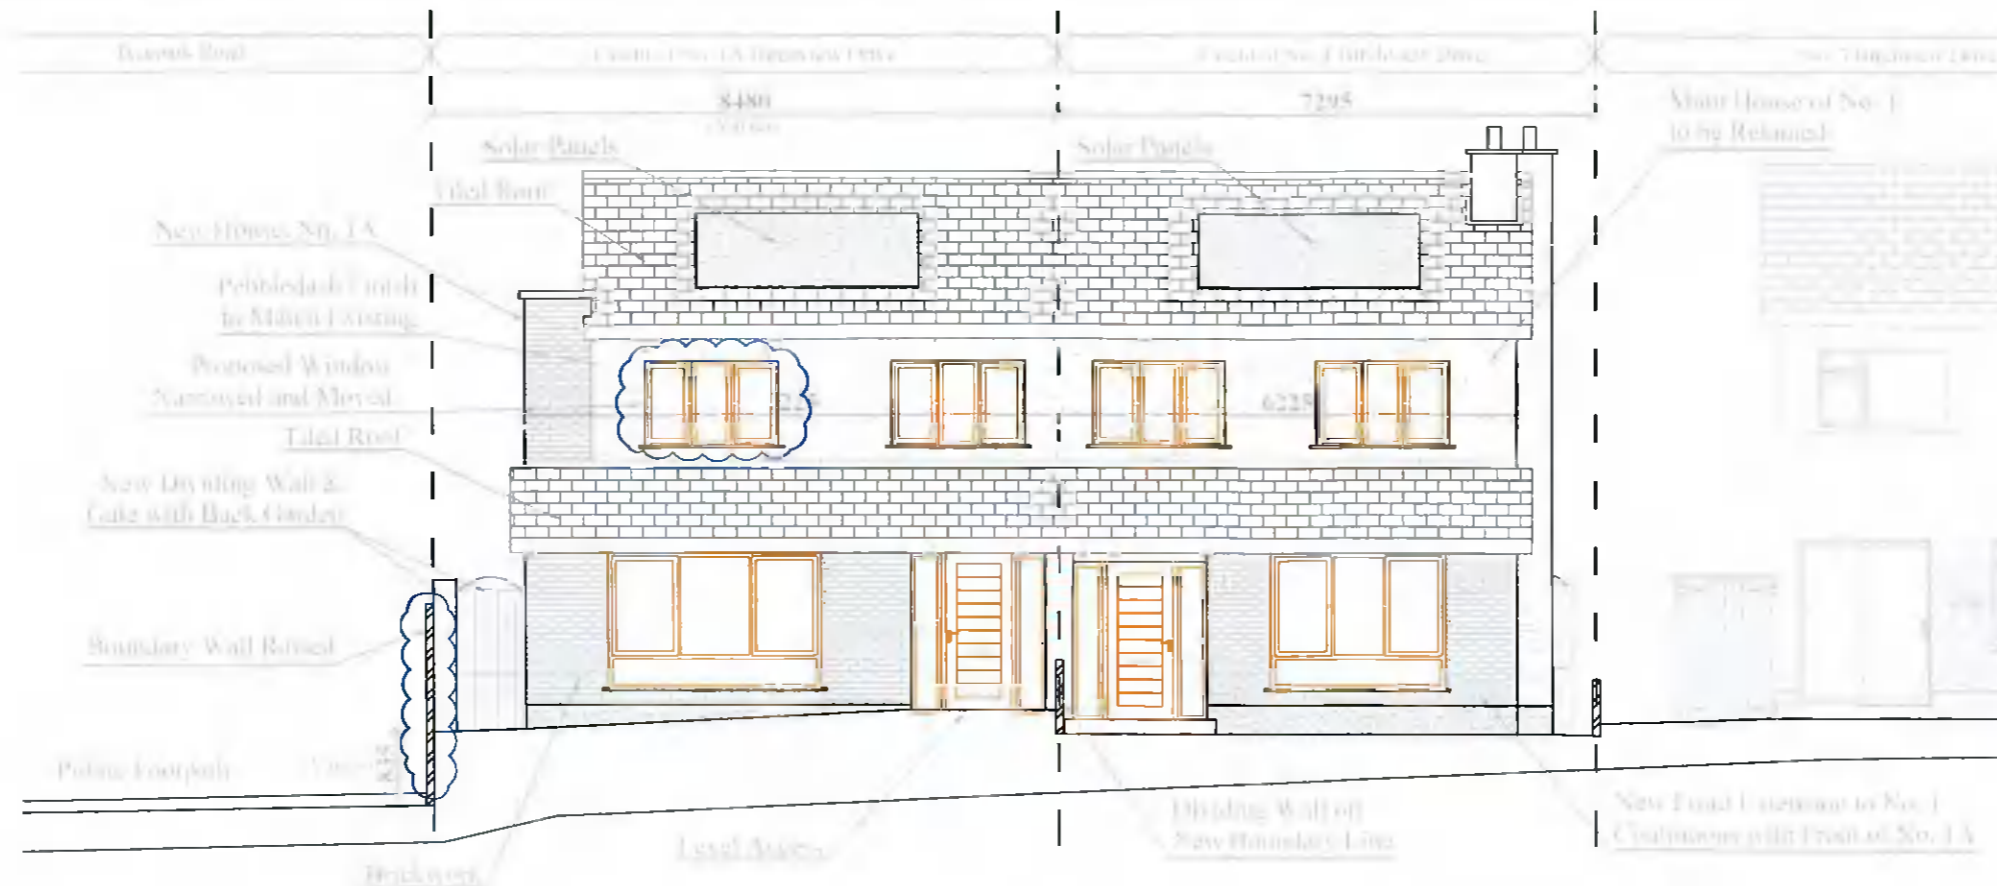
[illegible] Road

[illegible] 1A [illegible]

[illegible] No. 1 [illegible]

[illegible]

8480

7295

Main House of No. 1 to be Retained

Solar Panels

Solar Panels

Tiled Roof

New House No. 1A

Pebbledash Finish to Match Existing

Proposed Window Narrowed and Moved

Tiled Roof

New Dividing Wall & Gate with Back Garden

Boundary Wall Raised

Public Footpath

6225

6225

Dividing Wall on New Boundary Line

Level Access

Brickwork

New Front Extension to No. 1 Continuous with Front of No. 1A